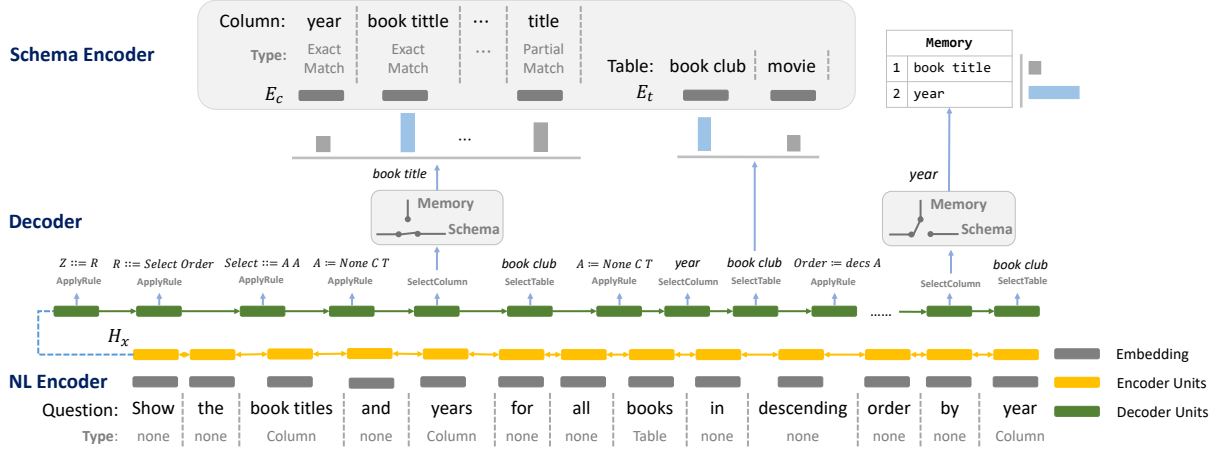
Schema Encoder

Column: year | book tittle | ... | title
Type: Exact Match | Exact Match | ... | Partial Match
$E_c$

Table: book club | movie
$E_t$

...

Memory
| 1 | book title |
| 2 | year |

book title

year

Decoder

Memory
Schema

Memory
Schema

$Z ::= R$ ApplyRule
$R ::= Select\ Order$ ApplyRule
$Select ::= A\ A$ ApplyRule
$A ≔ None\ C\ T$ ApplyRule
SelectColumn
book club SelectTable
$A ≔ None\ C\ T$ ApplyRule
year SelectColumn
book club SelectTable
$Order ≔ decs\ A$ ApplyRule
......
SelectColumn
book club SelectTable

$H_x$

NL Encoder

| Question: | Show | the | book titles | and | years | for | all | books | in | descending | order | by | year |
|---|---|---|---|---|---|---|---|---|---|---|---|---|---|
| Type: | none | none | Column | none | Column | none | none | Table | none | none | none | none | Column |

Embedding
Encoder Units
Decoder Units